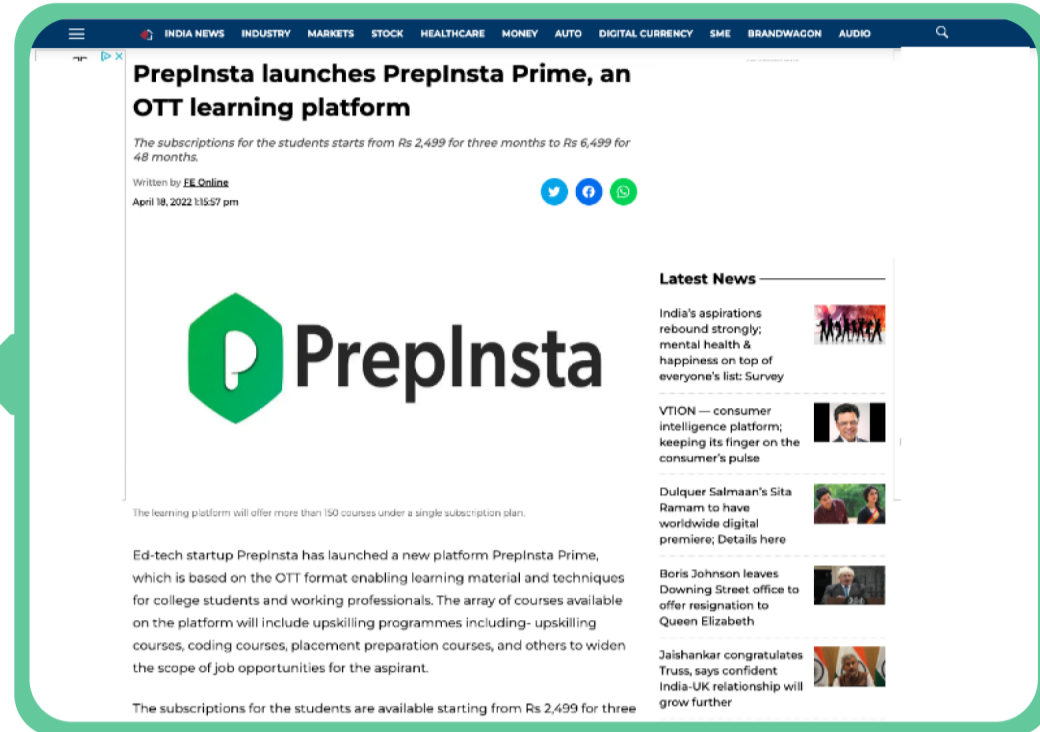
INDIA NEWS INDUSTRY MARKETS STOCK HEALTHCARE MONEY AUTO DIGITAL CURRENCY SME BRANDWAGON AUDIO

PrepInsta launches PrepInsta Prime, an OTT learning platform

The subscriptions for the students starts from Rs 2,499 for three months to Rs 6,499 for 48 months.

Written by FE Online

April 18, 2022 1:15:57 pm

PrepInsta

The learning platform will offer more than 150 courses under a single subscription plan.

Ed-tech startup PrepInsta has launched a new platform PrepInsta Prime, which is based on the OTT format enabling learning material and techniques for college students and working professionals. The array of courses available on the platform will include upskilling programmes including- upskilling courses, coding courses, placement preparation courses, and others to widen the scope of job opportunities for the aspirant.

The subscriptions for the students are available starting from Rs 2,499 for three

Latest News

India's aspirations rebound strongly; mental health & happiness on top of everyone's list: Survey

VTION — consumer intelligence platform; keeping its finger on the consumer's pulse

Dulquer Salmaan's Sita Ramam to have worldwide digital premiere; Details here

Boris Johnson leaves Downing Street office to offer resignation to Queen Elizabeth

Jaishankar congratulates Truss, says confident India-UK relationship will grow further